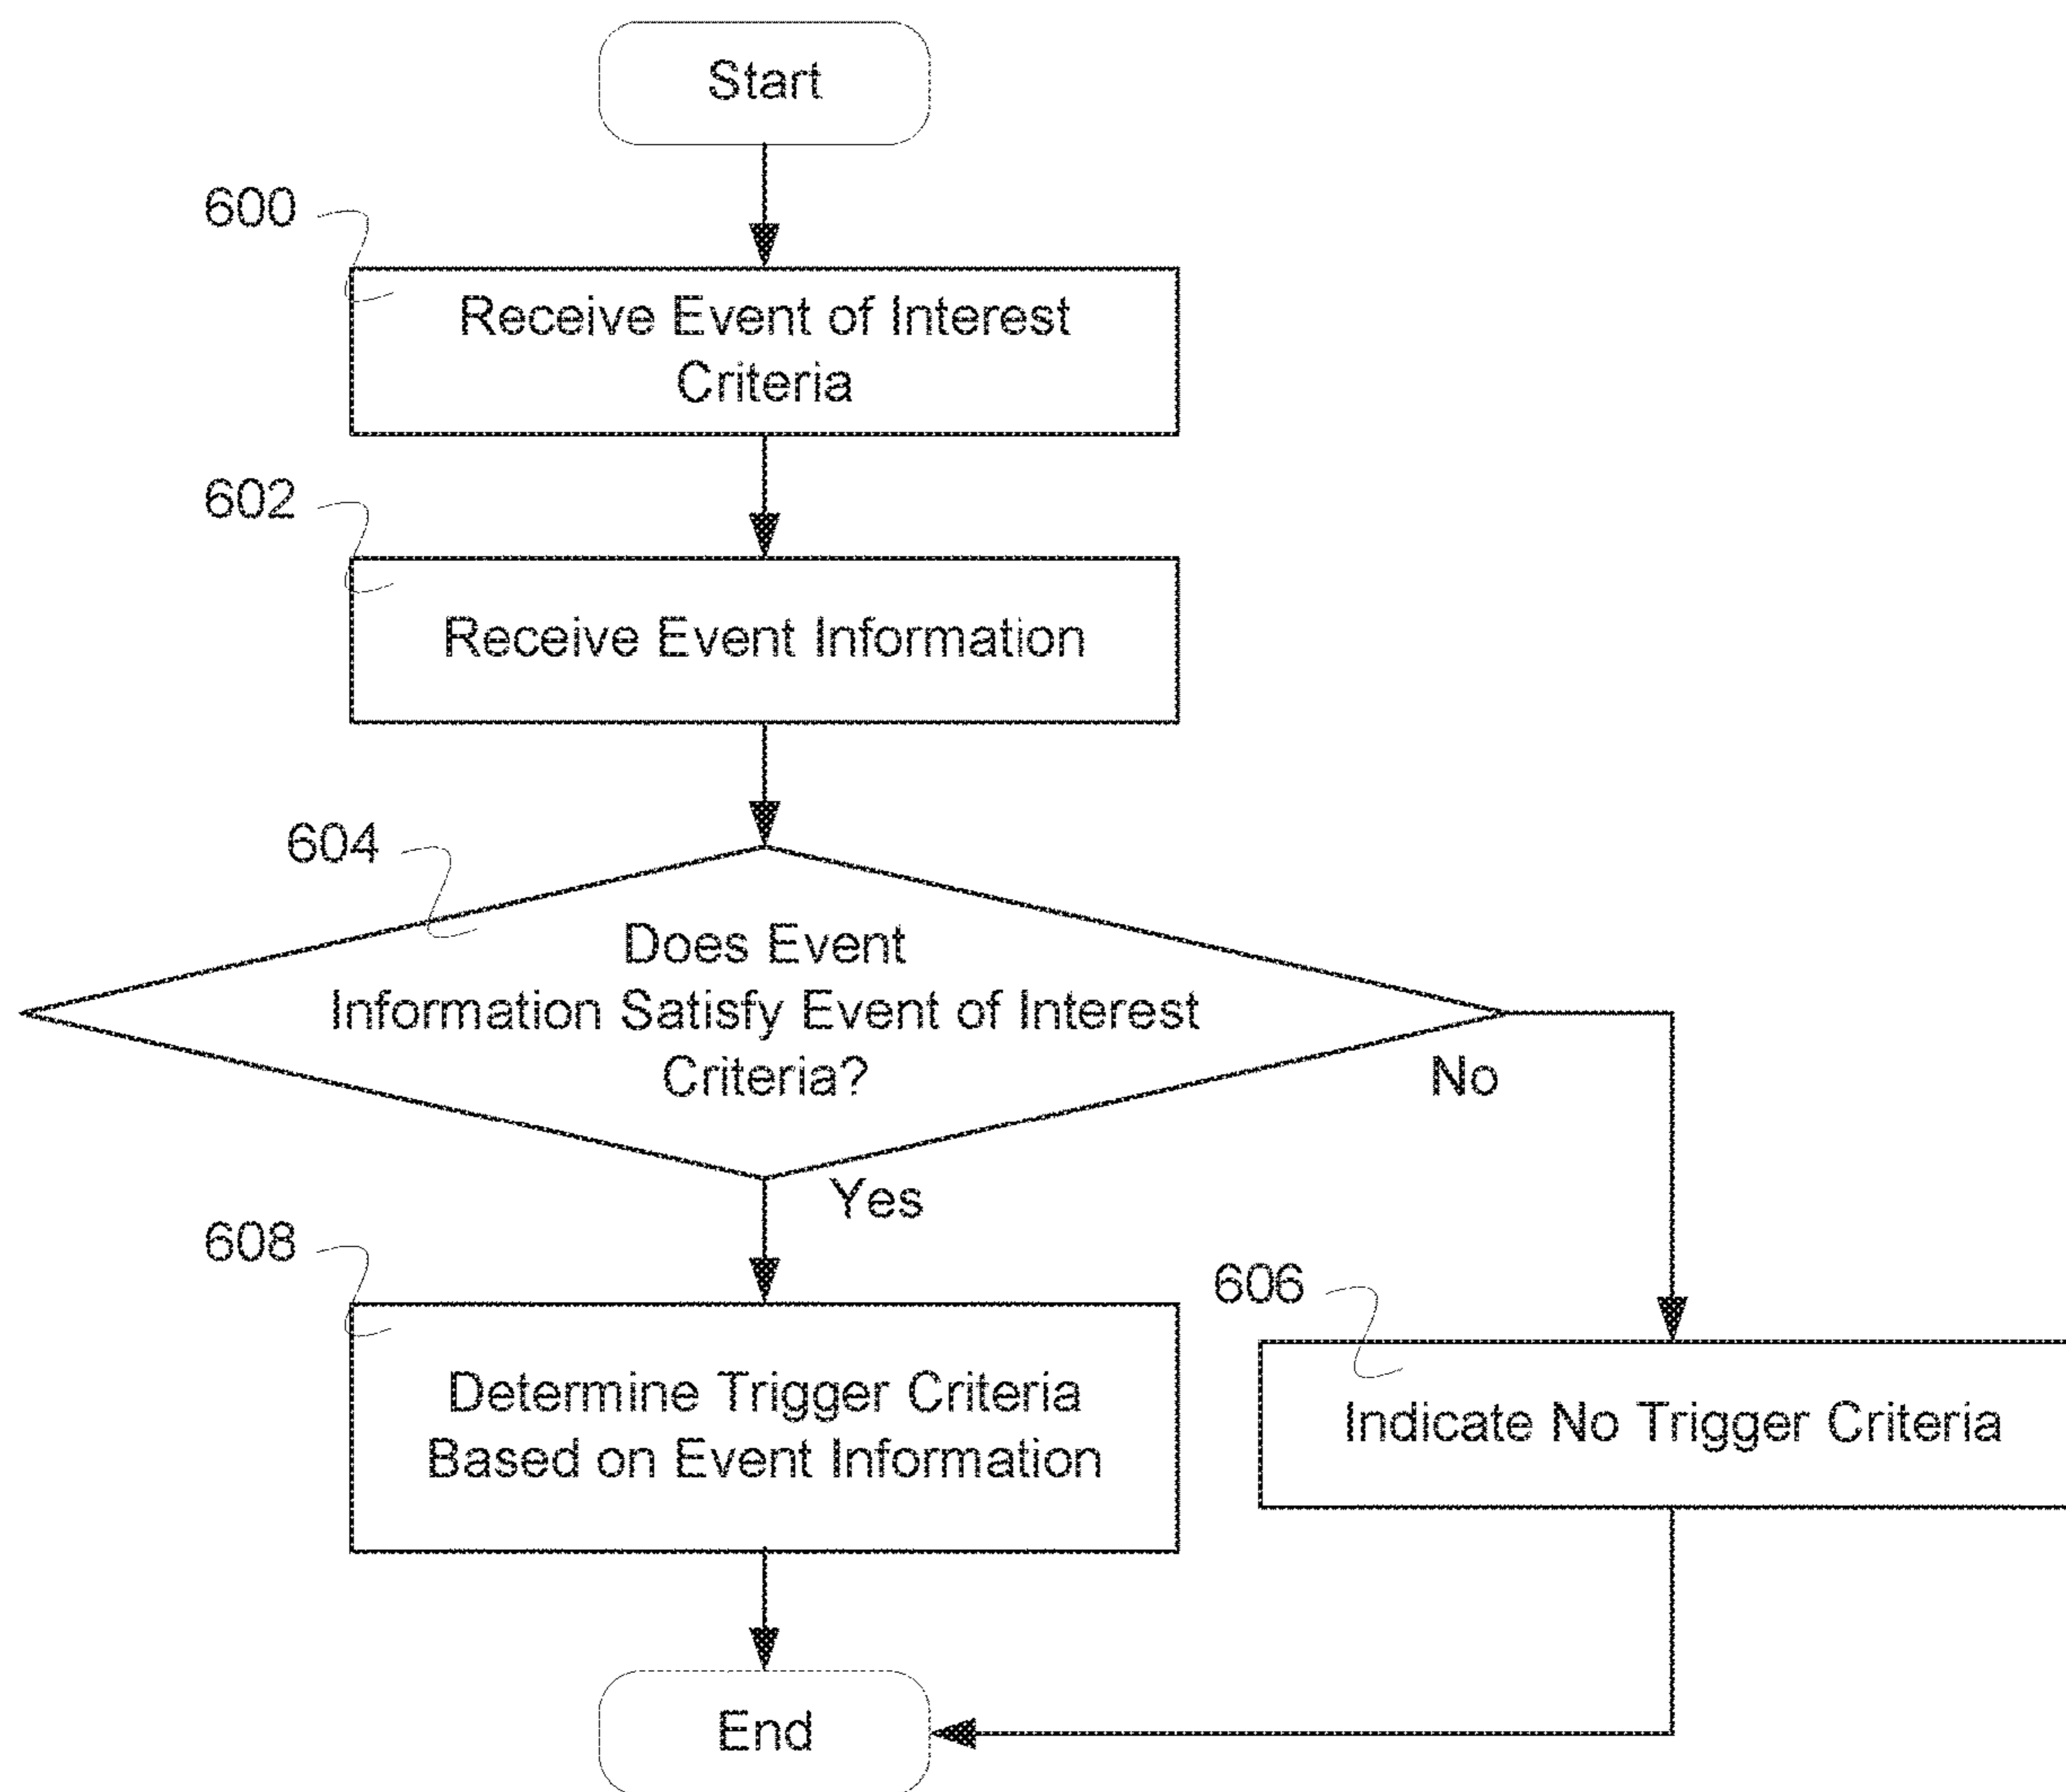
Start

600

Receive Event of Interest Criteria

602

Receive Event Information

604

Does Event Information Satisfy Event of Interest Criteria?

No

Yes

608

Determine Trigger Criteria Based on Event Information

606

Indicate No Trigger Criteria

End